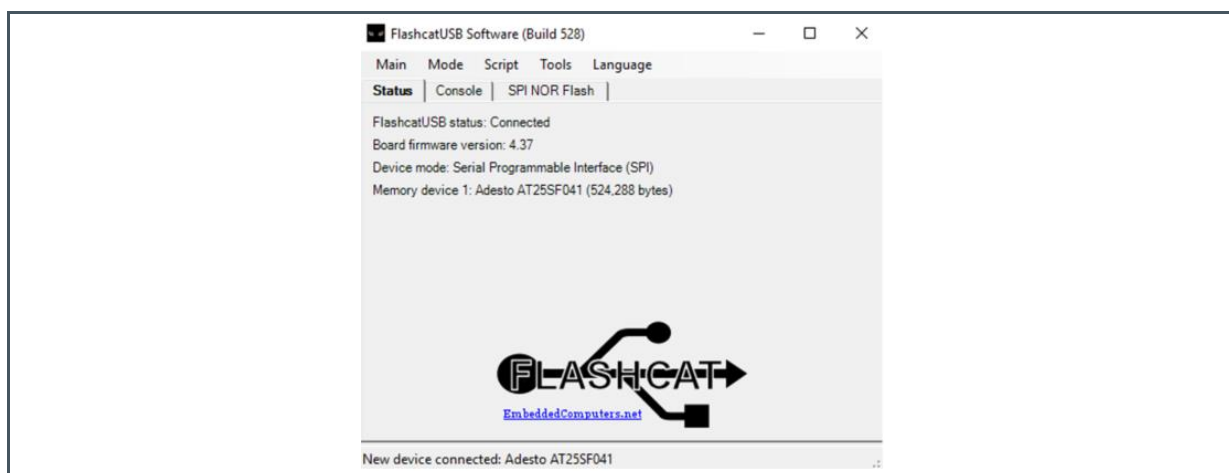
FlashcatUSB Software (Build 528)

Main Mode Script Tools Language

Status | Console | SPI NOR Flash

FlashcatUSB status: Connected
Board firmware version: 4.37
Device mode: Serial Programmable Interface (SPI)
Memory device 1: Adesto AT25SF041 (524,288 bytes)

FLASHCAT

EmbeddedComputers.net

New device connected: Adesto AT25SF041